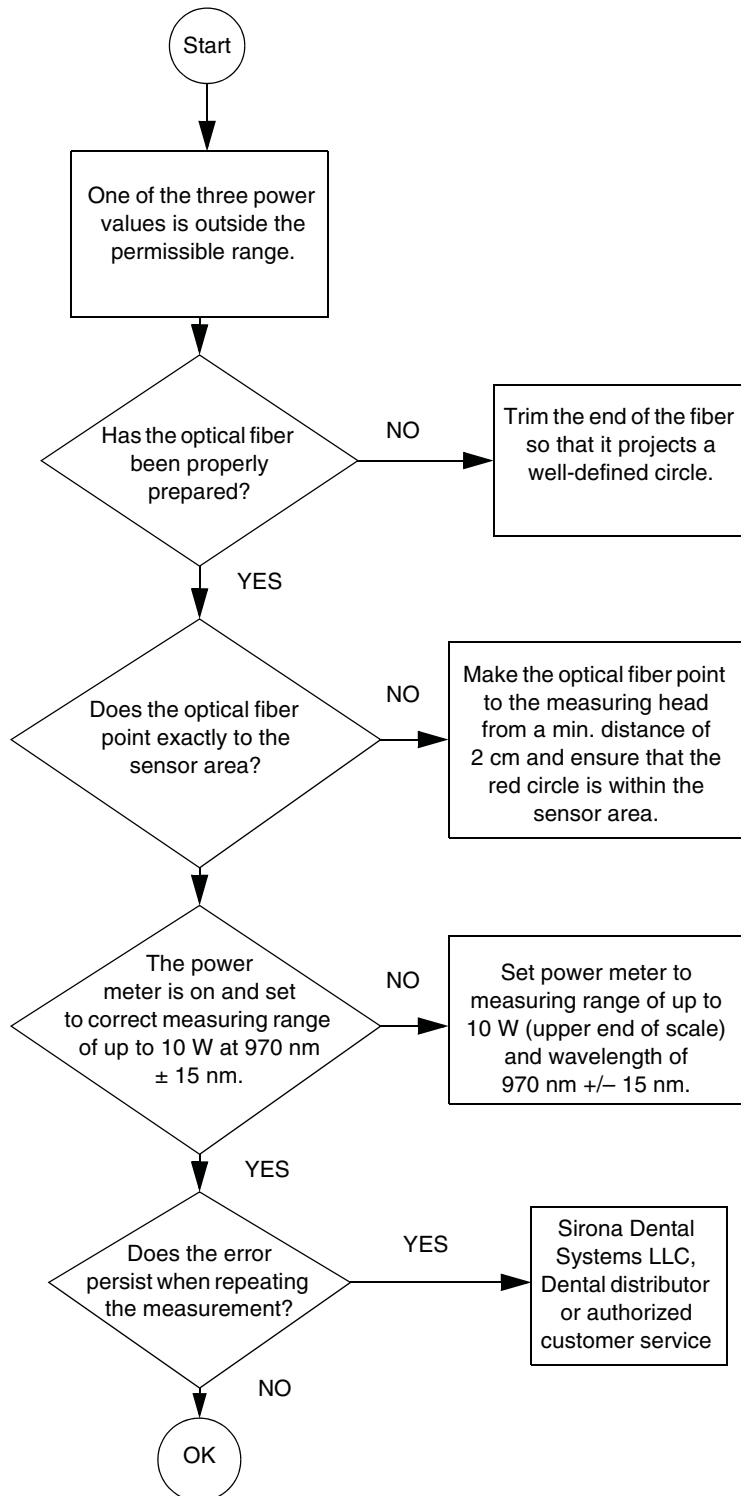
Start

One of the three power values is outside the permissible range.

Has the optical fiber been properly prepared?

NO

Trim the end of the fiber so that it projects a well-defined circle.

YES

Does the optical fiber point exactly to the sensor area?

NO

Make the optical fiber point to the measuring head from a min. distance of 2 cm and ensure that the red circle is within the sensor area.

The power meter is on and set to correct measuring range of up to 10 W at 970 nm ± 15 nm.

NO

Set power meter to measuring range of up to 10 W (upper end of scale) and wavelength of 970 nm +/– 15 nm.

YES

Does the error persist when repeating the measurement?

YES

Sirona Dental Systems LLC, Dental distributor or authorized customer service

NO

OK